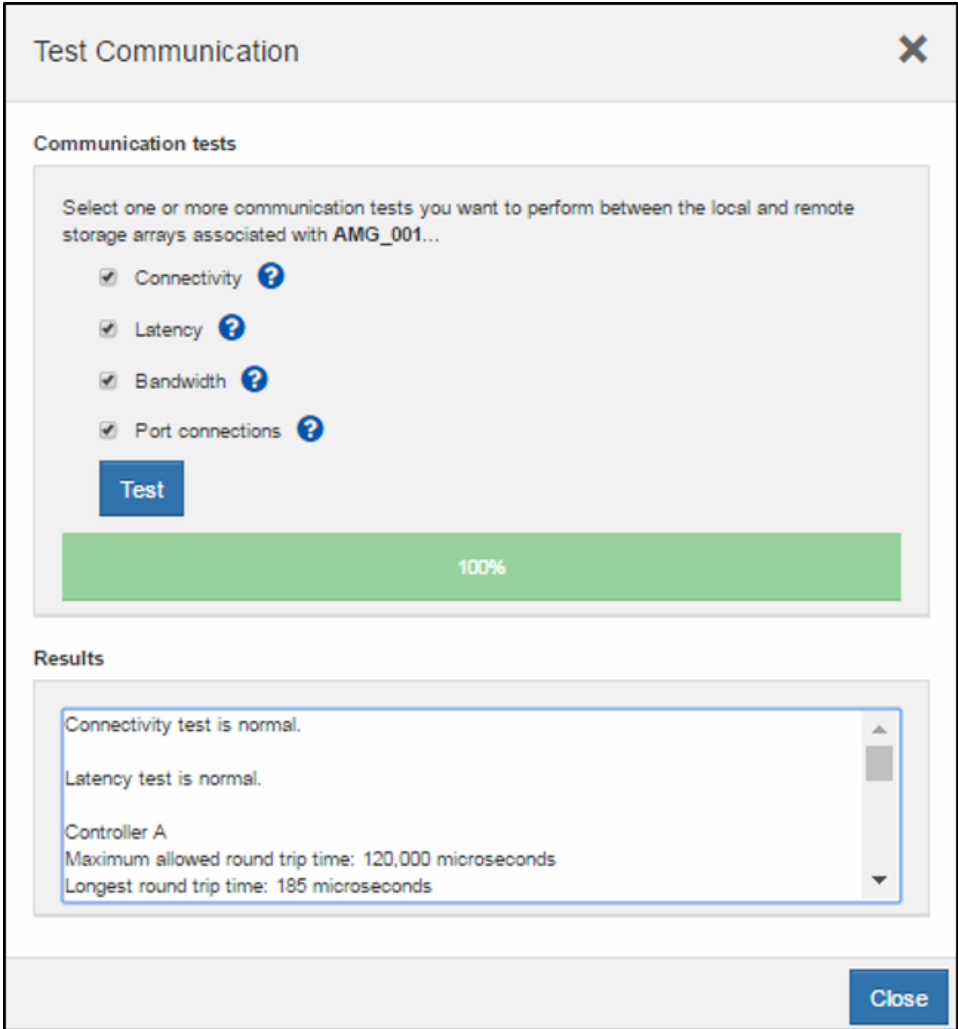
Test Communication

Communication tests

Select one or more communication tests you want to perform between the local and remote storage arrays associated with **AMG_001**...

Connectivity

Latency

Bandwidth

Port connections

Test

100%

Results

Connectivity test is normal.

Latency test is normal.

Controller A
Maximum allowed round trip time: 120,000 microseconds
Longest round trip time: 185 microseconds

Close